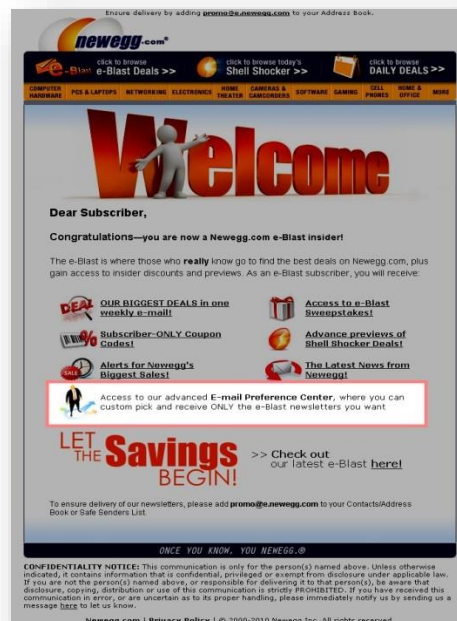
Ensure delivery by adding promo@e.newegg.com to your Address Book.

newegg.com

e-Blast click to browse e-Blast Deals >>

click to browse today's Shell Shocker >>

click to browse DAILY DEALS >>

COMPUTER HARDWARE | PCS & LAPTOPS | NETWORKING | ELECTRONICS | HOME THEATER | CAMERAS & CAMCORDERS | SOFTWARE | GAMING | CELL PHONES | HOME & OFFICE | MORE

Welcome

Dear Subscriber,

Congratulations—you are now a Newegg.com e-Blast insider!

The e-Blast is where those who really know go to find the best deals on Newegg.com, plus gain access to insider discounts and previews. As an e-Blast subscriber, you will receive:

DEAL OUR BIGGEST DEALS in one weekly e-mail!

Access to e-Blast Sweepstakes!

% Subscriber-ONLY Coupon Codes!

Advance previews of Shell Shocker Deals!

SALE Alerts for Newegg's Biggest Sales!

The Latest News from Newegg!

Access to our advanced E-mail Preference Center, where you can custom pick and receive ONLY the e-Blast newsletters you want

LET THE Savings BEGIN!

>> Check out our latest e-Blast here!

To ensure delivery of our newsletters, please add promo@e.newegg.com to your Contacts/Address Book or Safe Senders List.

ONCE YOU KNOW, YOU NEWEGG.®

CONFIDENTIALITY NOTICE: This communication is only for the person(s) named above. Unless otherwise indicated, it contains information that is confidential, privileged or exempt from disclosure under applicable law. If you are not the person(s) named above, or responsible for delivering it to that person(s), be aware that disclosure, copying, distribution or use of this communication is strictly PROHIBITED. If you have received this communication in error, or are uncertain as to its proper handling, please immediately notify us by sending us a message here to let us know.

Newegg.com | Privacy Policy | © 2000-2010 Newegg Inc. All rights reserved.